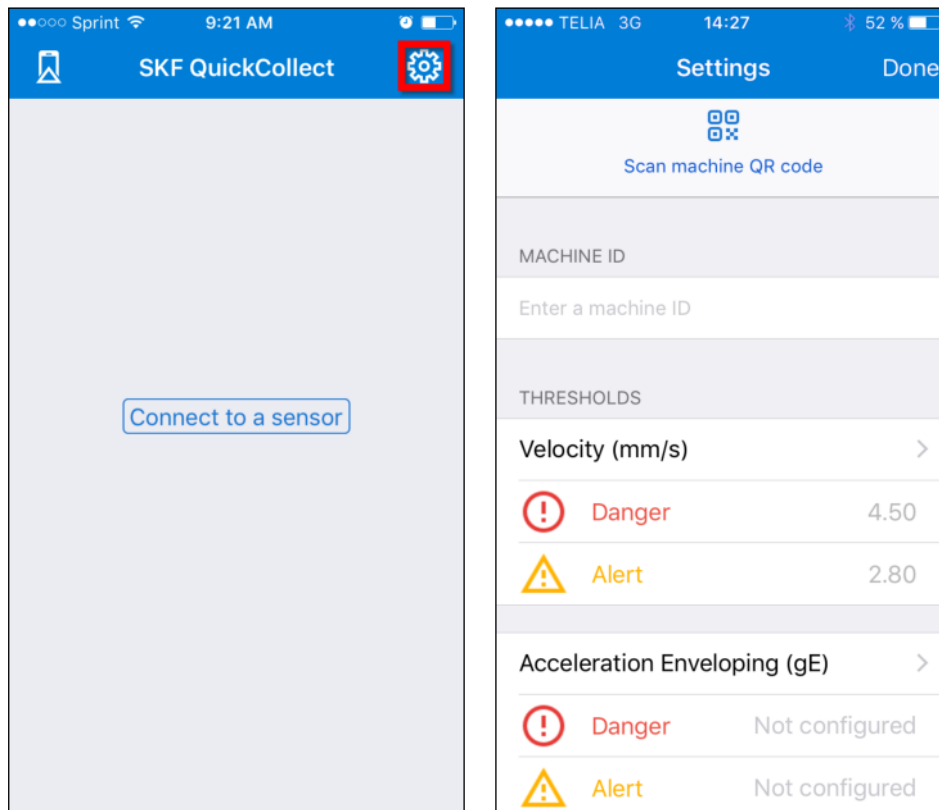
●●○○○ Sprint 9:21 AM

SKF QuickCollect

Connect to a sensor

●●●●● TELIA 3G 14:27 52 %

Settings Done

Scan machine QR code

MACHINE ID

Enter a machine ID

THRESHOLDS

Velocity (mm/s)

Danger 4.50

Alert 2.80

Acceleration Enveloping (gE)

Danger Not configured

Alert Not configured